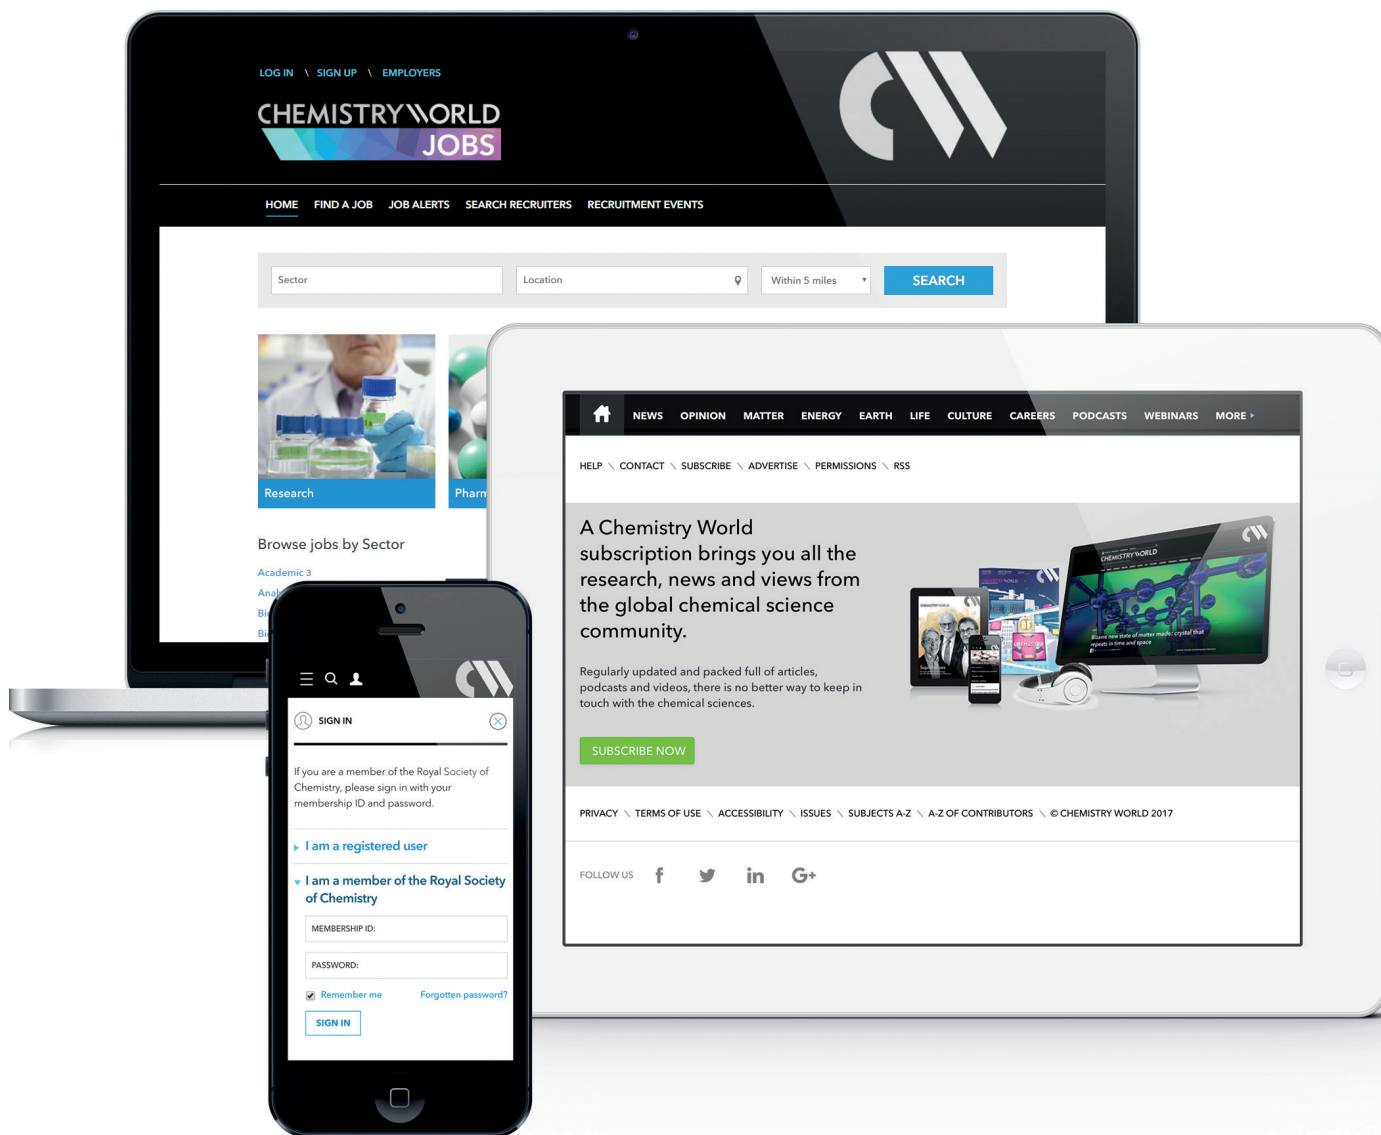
LOG IN \ SIGN UP \ EMPLOYERS

CHEMISTRY WORLD JOBS

HOME FIND A JOB JOB ALERTS SEARCH RECRUITERS RECRUITMENT EVENTS

Sector

Location

Within 5 miles

SEARCH

Research

Pharm

Browse jobs by Sector

Academic 3

Anal

Bi

Bi

NEWS OPINION MATTER ENERGY EARTH LIFE CULTURE CAREERS PODCASTS WEBINARS MORE

HELP \ CONTACT \ SUBSCRIBE \ ADVERTISE \ PERMISSIONS \ RSS

A Chemistry World subscription brings you all the research, news and views from the global chemical science community.

Regularly updated and packed full of articles, podcasts and videos, there is no better way to keep in touch with the chemical sciences.

SUBSCRIBE NOW

PRIVACY \ TERMS OF USE \ ACCESSIBILITY \ ISSUES \ SUBJECTS A-Z \ A-Z OF CONTRIBUTORS \ © CHEMISTRY WORLD 2017

FOLLOW US

SIGN IN

If you are a member of the Royal Society of Chemistry, please sign in with your membership ID and password.

I am a registered user

I am a member of the Royal Society of Chemistry

MEMBERSHIP ID:

PASSWORD:

Remember me

Forgotten password?

SIGN IN